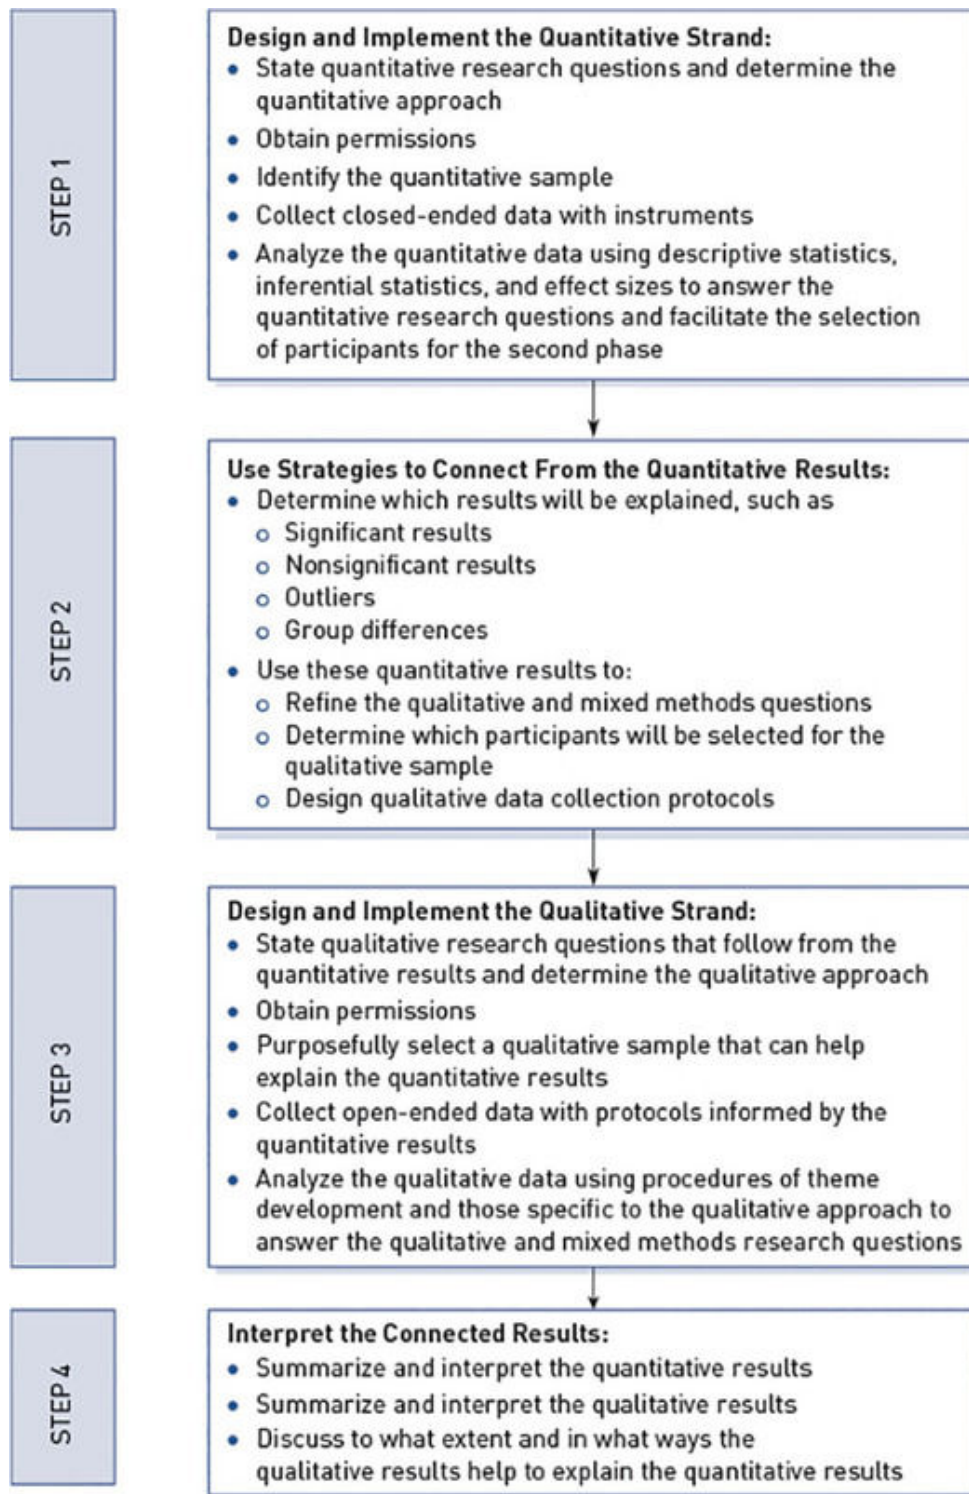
STEP 1

Design and Implement the Quantitative Strand:
- State quantitative research questions and determine the quantitative approach
- Obtain permissions
- Identify the quantitative sample
- Collect closed-ended data with instruments
- Analyze the quantitative data using descriptive statistics, inferential statistics, and effect sizes to answer the quantitative research questions and facilitate the selection of participants for the second phase

STEP 2

Use Strategies to Connect From the Quantitative Results:
- Determine which results will be explained, such as
  - Significant results
  - Nonsignificant results
  - Outliers
  - Group differences
- Use these quantitative results to:
  - Refine the qualitative and mixed methods questions
  - Determine which participants will be selected for the qualitative sample
  - Design qualitative data collection protocols

STEP 3

Design and Implement the Qualitative Strand:
- State qualitative research questions that follow from the quantitative results and determine the qualitative approach
- Obtain permissions
- Purposefully select a qualitative sample that can help explain the quantitative results
- Collect open-ended data with protocols informed by the quantitative results
- Analyze the qualitative data using procedures of theme development and those specific to the qualitative approach to answer the qualitative and mixed methods research questions

STEP 4

Interpret the Connected Results:
- Summarize and interpret the quantitative results
- Summarize and interpret the qualitative results
- Discuss to what extent and in what ways the qualitative results help to explain the quantitative results